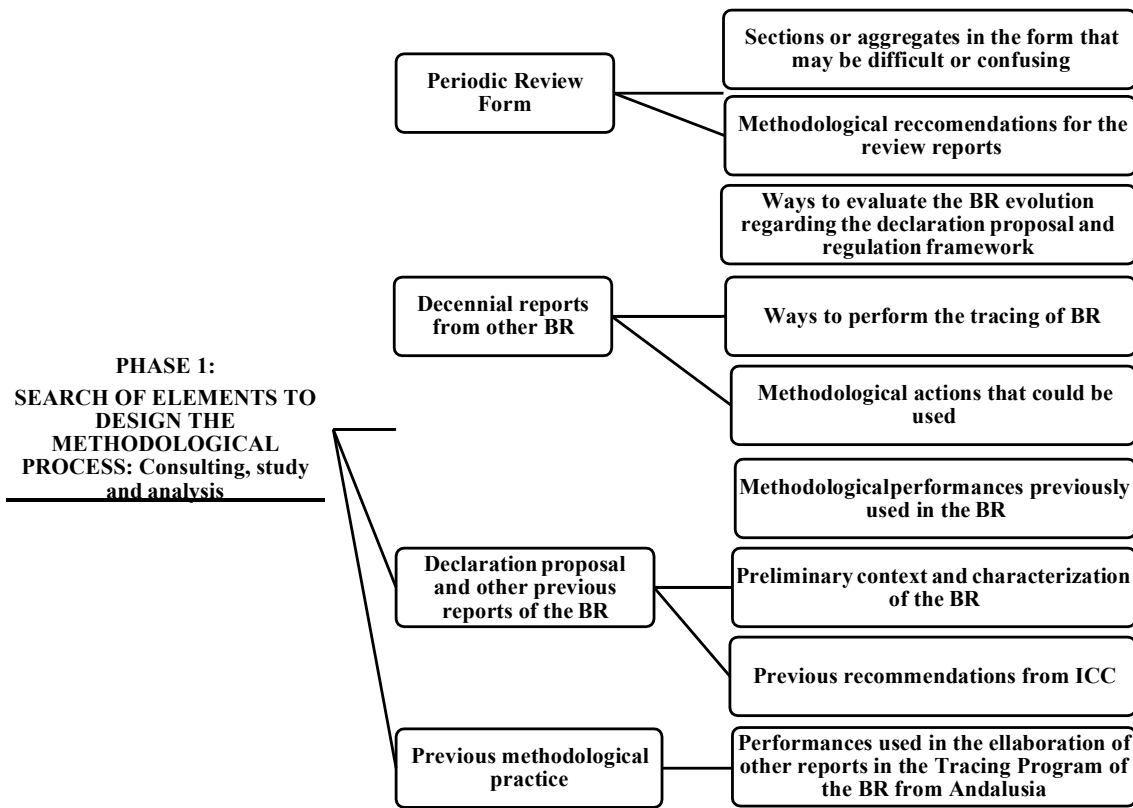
PHASE 1:
SEARCH OF ELEMENTS TO DESIGN THE METHODOLOGICAL PROCESS: Consulting, study and analysis

Periodic Review Form

Sections or aggregates in the form that may be difficult or confusing

Methodological reccomendations for the review reports

Ways to evaluate the BR evolution regarding the declaration proposal and regulation framework

Decennial reports from other BR

Ways to perform the tracing of BR

Methodological actions that could be used

Methodologicalperformances previously used in the BR

Declaration proposal and other previous reports of the BR

Preliminary context and characterization of the BR

Previous recommendations from ICC

Previous methodological practice

Performances used in the ellaboration of other reports in the Tracing Program of the BR from Andalusia